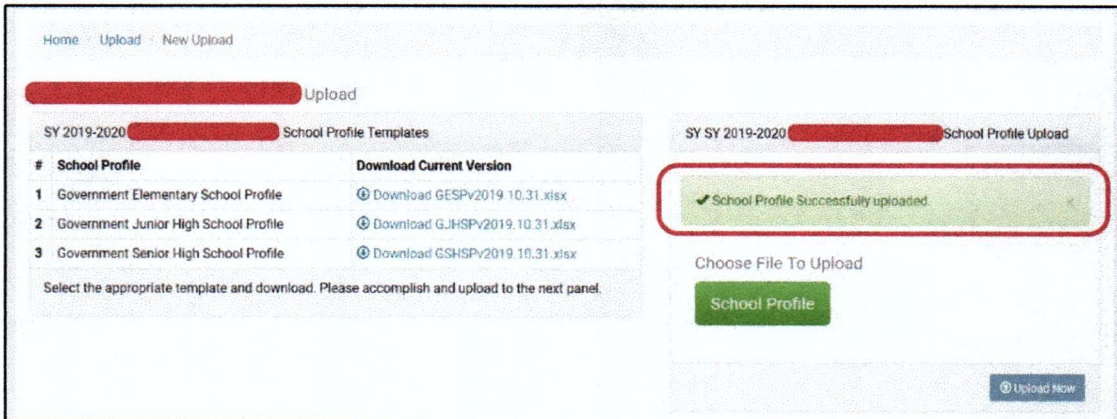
Home / Upload / New Upload

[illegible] Upload

SY 2019-2020 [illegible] School Profile Templates

| # | School Profile | Download Current Version |
|---|---|---|
| 1 | Government Elementary School Profile | Download GESPv2019.10.31.xlsx |
| 2 | Government Junior High School Profile | Download GJHSPv2019.10.31.xlsx |
| 3 | Government Senior High School Profile | Download GSHSPv2019.10.31.xlsx |

Select the appropriate template and download. Please accomplish and upload to the next panel.

SY SY 2019-2020 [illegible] School Profile Upload

✔School Profile Successfully uploaded.

×

Choose File To Upload

School Profile

Upload Now